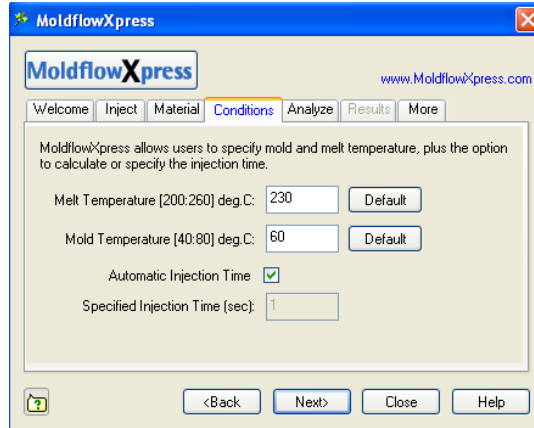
MoldflowXpress

MoldflowXpress

www.MoldflowXpress.com

Welcome | Inject | Material | Conditions | Analyze | Results | More

MoldflowXpress allows users to specify mold and melt temperature, plus the option to calculate or specify the injection time.

Melt Temperature [200:260] deg.C: 230 Default

Mold Temperature [40:80] deg.C: 60 Default

Automatic Injection Time ✓

Specified Injection Time (sec): 1

?

<Back Next> Close Help